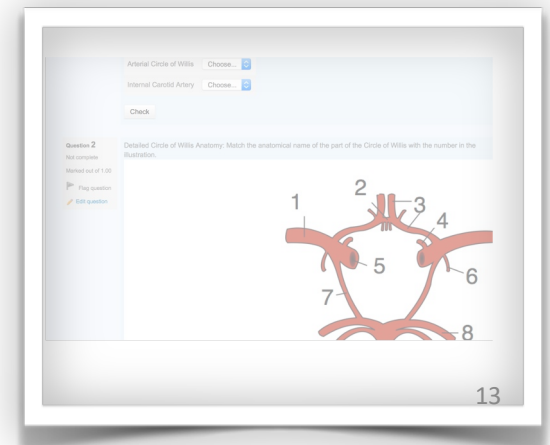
Arterial Circle of Willis Choose...

Internal Carotid Artery Choose...

Check

Question 2
Not complete
Marked out of 1.00
Flag question
Edit question

Detailed Circle of Willis Anatomy: Match the anatomical name of the part of the Circle of Willis with the number in the illustration.

1
2
3
4
5
6
7
8

13